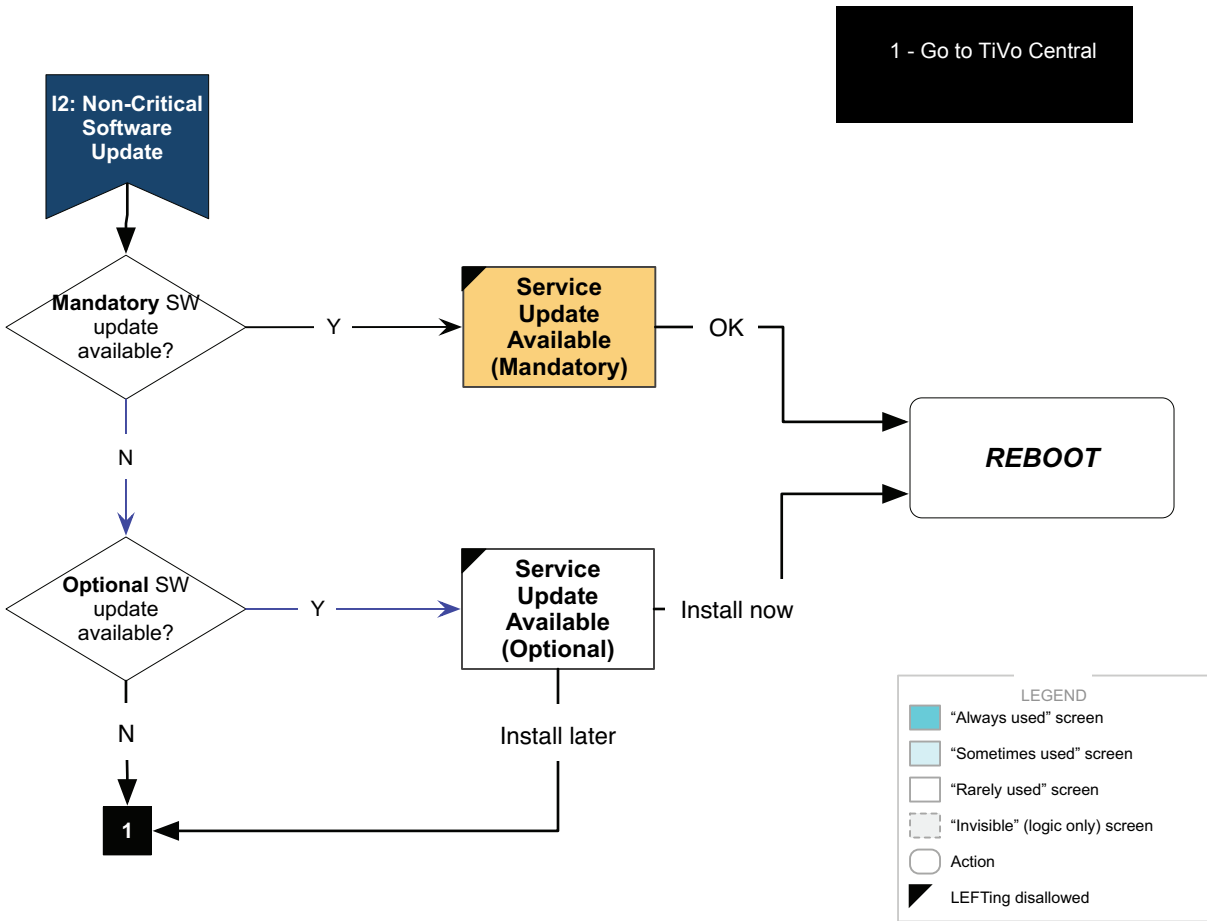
1 - Go to TiVo Central

I2: Non-Critical Software Update

Mandatory SW update available?

Y

Service Update Available (Mandatory)

OK

REBOOT

N

Optional SW update available?

Y

Service Update Available (Optional)

Install now

N

Install later

1

LEGEND
“Always used” screen
“Sometimes used” screen
“Rarely used” screen
“Invisible” (logic only) screen
Action
LEFTing disallowed